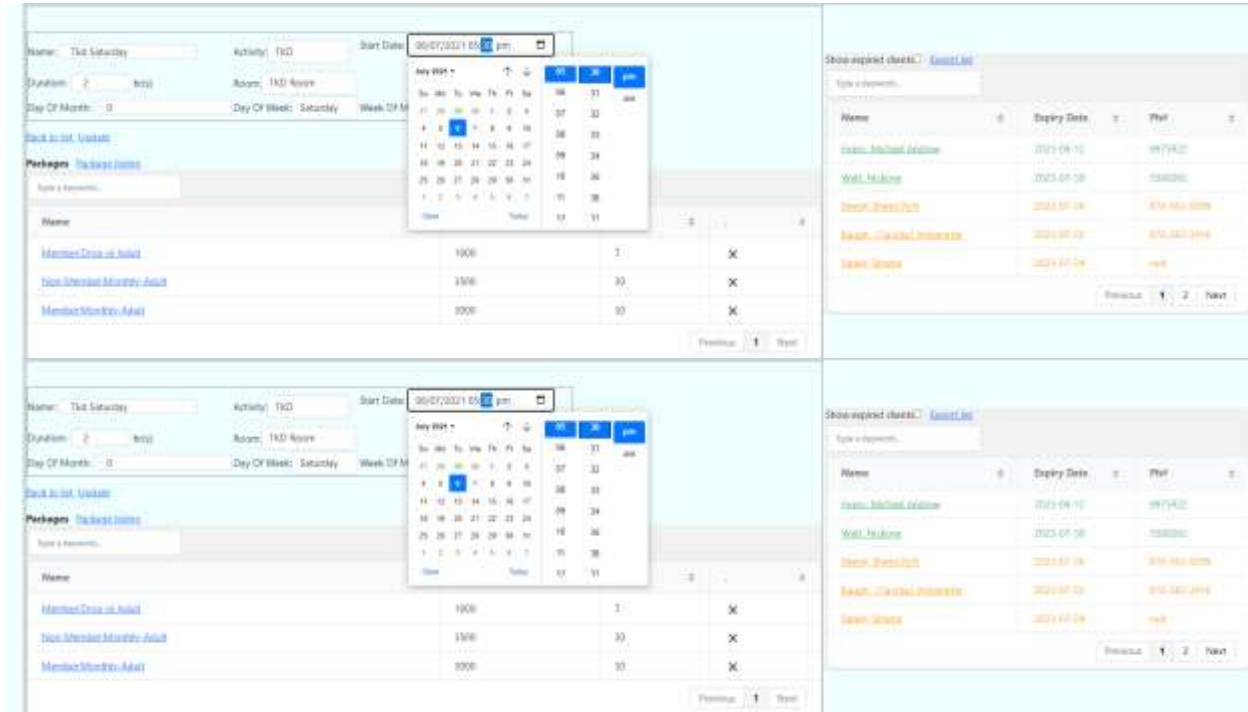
Name: Tkd Saturday
Activity: TKD
Start Date: 06/07/2021 05:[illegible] pm
Duration: 2 hr(s)
Room: TKD Room
Day Of Month: 0
Day Of Week: Saturday
Week Of M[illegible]

July 2021
Su Mo Tu We Th Fr Sa
27 28 29 30 1 2 3
4 5 6 7 8 9 10
11 12 13 14 15 16 17
18 19 20 21 22 23 24
25 26 27 28 29 30 31
1 2 3 4 5 6 7
Clear Today

05 30 pm
06 31 am
07 32
08 33
09 34
10 35
11 36
12 37

Back to list Update

Packages Package history

Type a keywords...

| Name | | | |
|---|---|---|---|
| Member Drop-in Adult | 1000 | 1 | × |
| Non-Member Monthly Adult | 1500 | 30 | × |
| Member Monthly Adult | 1000 | 30 | × |

Previous 1 Next

Show expired clients Export list

Type a keywords...

| Name | Expiry Date | Ph# |
|---|---|---|
| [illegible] | 2023-08-12 | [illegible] |
| Watt, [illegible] | 2023-07-30 | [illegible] |
| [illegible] | 2023-07-24 | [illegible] |
| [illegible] | 2023-07-23 | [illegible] |
| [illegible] | 2023-07-24 | null |

Previous 1 2 Next

Name: Tkd Saturday
Activity: TKD
Start Date: 06/07/2021 05:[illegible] pm
Duration: 2 hr(s)
Room: TKD Room
Day Of Month: 0
Day Of Week: Saturday
Week Of M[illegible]

July 2021
Su Mo Tu We Th Fr Sa
27 28 29 30 1 2 3
4 5 6 7 8 9 10
11 12 13 14 15 16 17
18 19 20 21 22 23 24
25 26 27 28 29 30 31
1 2 3 4 5 6 7
Clear Today

05 30 pm
06 31 am
07 32
08 33
09 34
10 35
11 36
12 37

Back to list Update

Packages Package history

Type a keywords...

| Name | | | |
|---|---|---|---|
| Member Drop-in Adult | 1000 | 1 | × |
| Non-Member Monthly Adult | 1500 | 30 | × |
| Member Monthly Adult | 1000 | 30 | × |

Previous 1 Next

Show expired clients Export list

Type a keywords...

| Name | Expiry Date | Ph# |
|---|---|---|
| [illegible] | 2023-08-12 | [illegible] |
| Watt, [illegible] | 2023-07-30 | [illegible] |
| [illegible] | 2023-07-24 | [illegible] |
| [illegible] | 2023-07-23 | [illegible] |
| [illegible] | 2023-07-24 | null |

Previous 1 2 Next